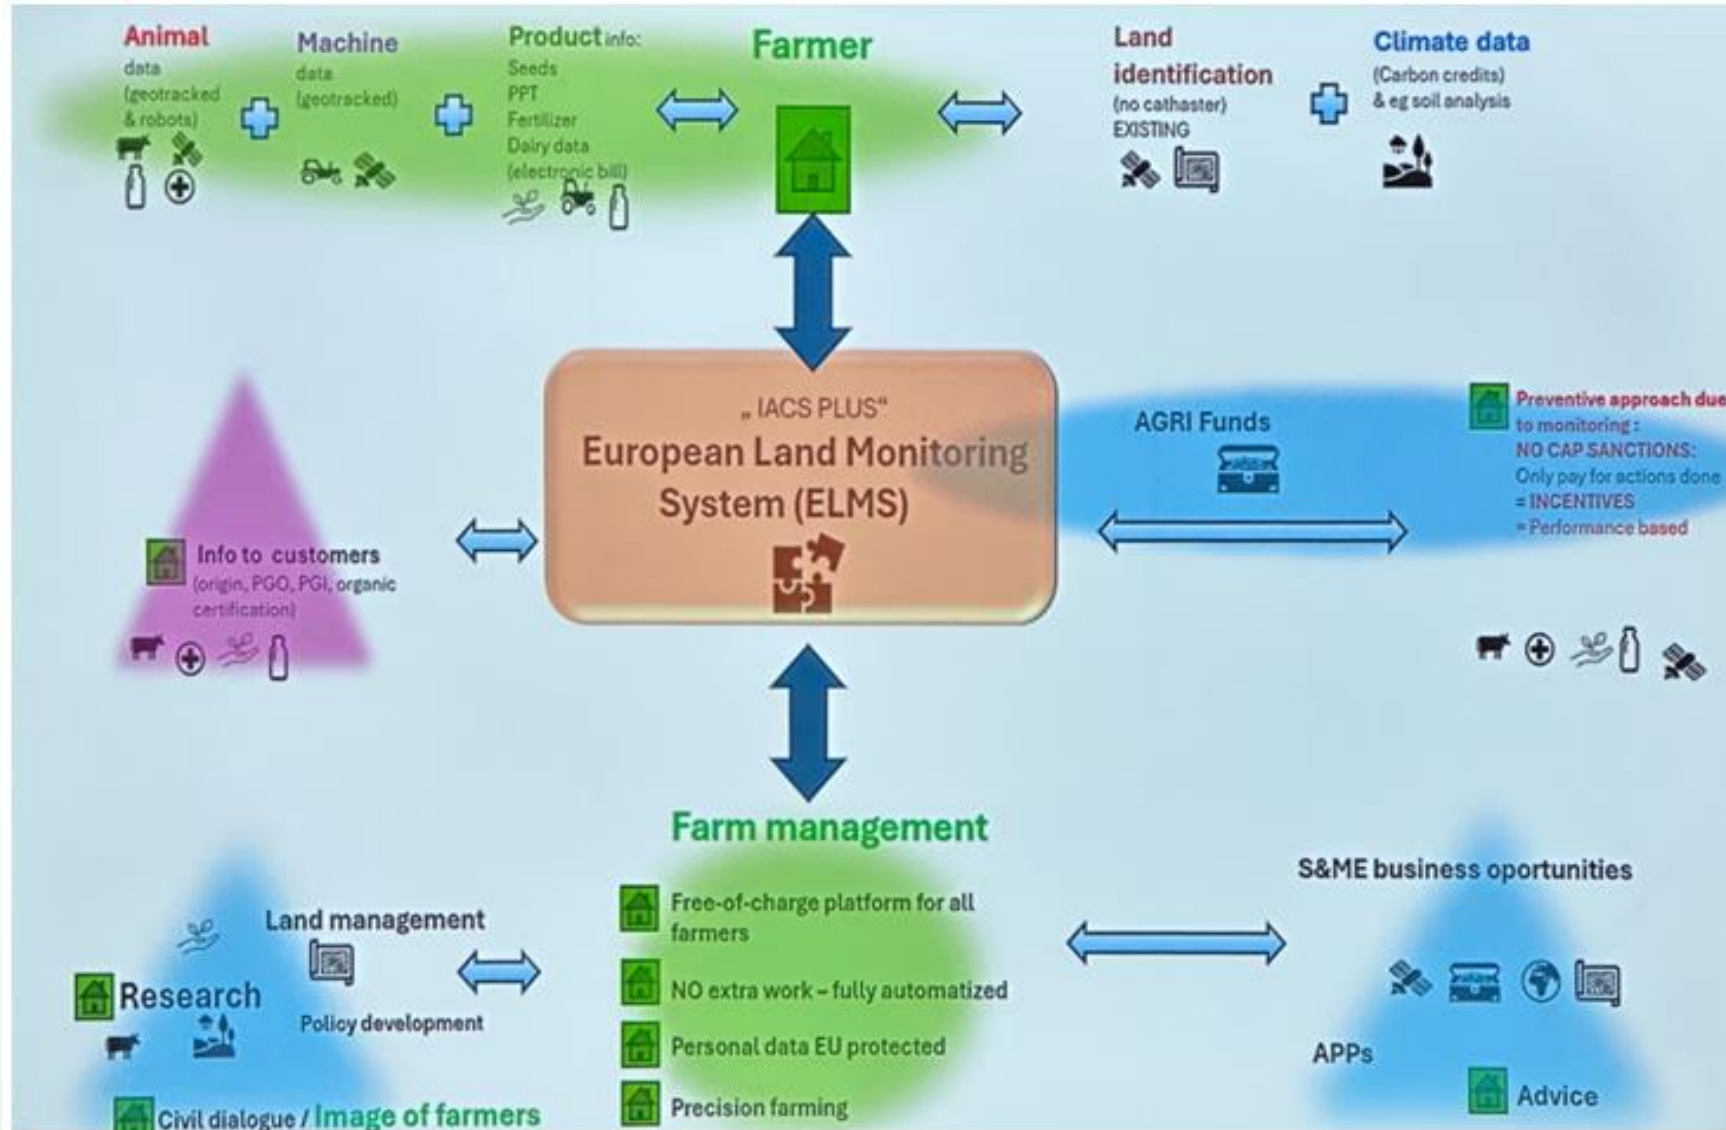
Animal data (geotracked & robots)

Machine data (geotracked)

Product info: Seeds PPT Fertilizer Dairy data (electronic bill)

Farmer

Land identification (no cathaster) EXISTING

Climate data (Carbon credits) & eg soil analysis

„ IACS PLUS"
European Land Monitoring System (ELMS)

AGRI Funds

Preventive approach due to monitoring : NO CAP SANCTIONS: Only pay for actions done = INCENTIVES = Performance based

Info to customers (origin, PGO, PGI, organic certification)

Farm management

Free-of-charge platform for all farmers

NO extra work – fully automatized

Personal data EU protected

Precision farming

Land management

Research

Policy development

Civil dialogue / Image of farmers

S&ME business oportunities

APPs

Advice